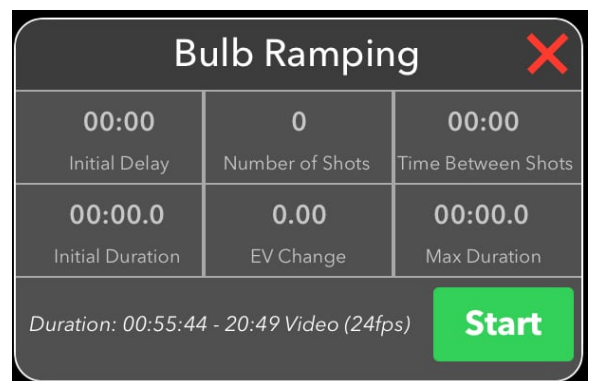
Bulb Ramping

| 00:00 Initial Delay | 0 Number of Shots | 00:00 Time Between Shots |
|---|---|---|
| 00:00.0 Initial Duration | 0.00 EV Change | 00:00.0 Max Duration |

Duration: 00:55:44 - 20:49 Video (24fps)

Start